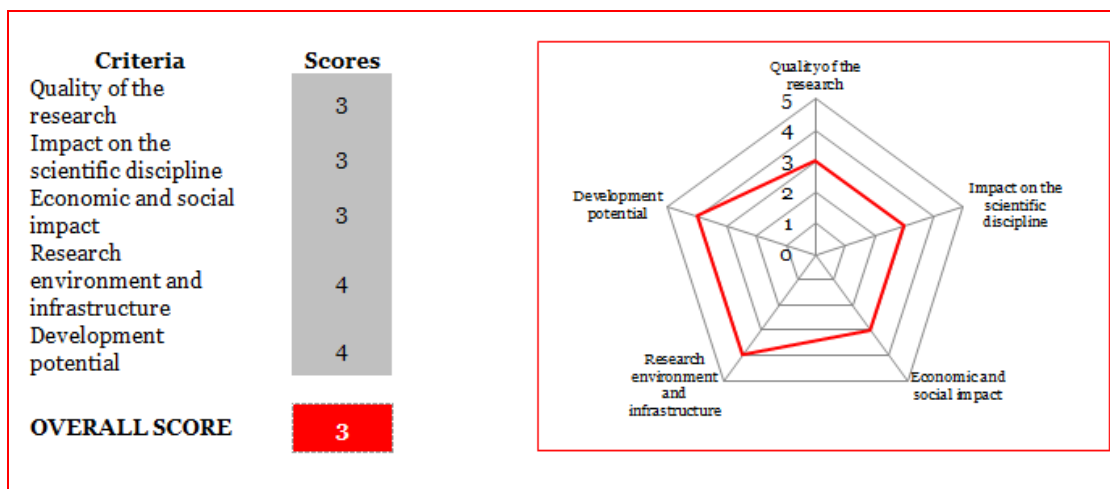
| Criteria | Scores |
|---|---|
| Quality of the research | 3 |
| Impact on the scientific discipline | 3 |
| Economic and social impact | 3 |
| Research environment and infrastructure | 4 |
| Development potential | 4 |

OVERALL SCORE 3

Quality of the research
5
4
3
2
1
0
Impact on the scientific discipline
Economic and social impact
Research environment and infrastructure
Development potential